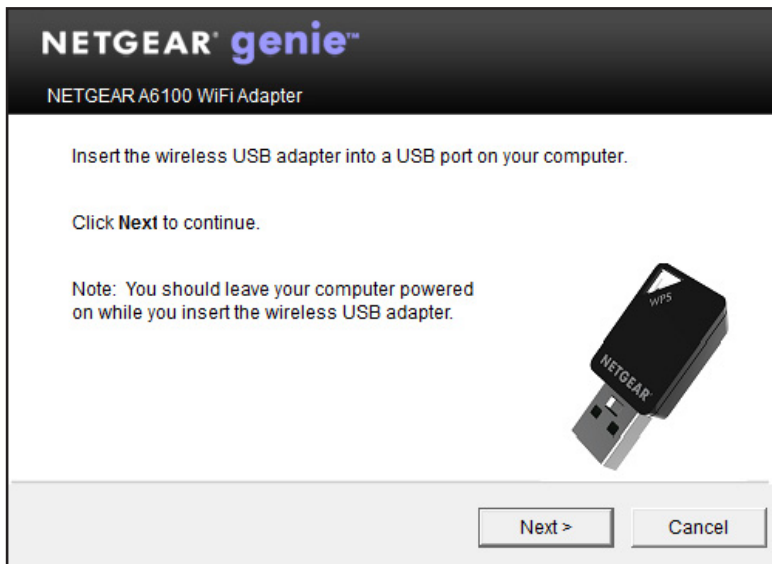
NETGEAR® genie™

NETGEAR A6100 WiFi Adapter

Insert the wireless USB adapter into a USB port on your computer.

Click **Next** to continue.

Note: You should leave your computer powered on while you insert the wireless USB adapter.

WPS

NETGEAR

Next >

Cancel